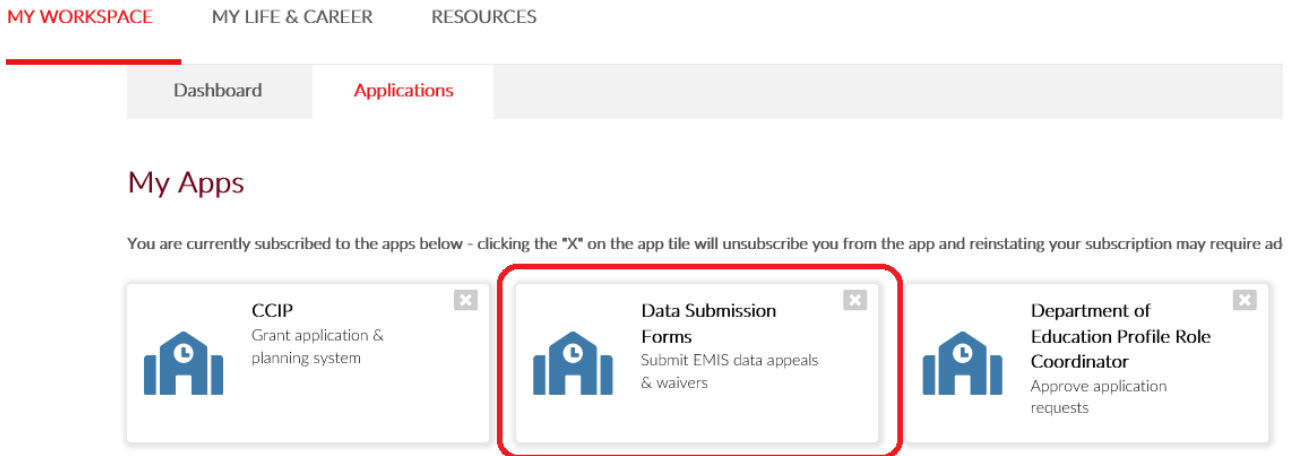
MY WORKSPACE MY LIFE & CAREER RESOURCES

Dashboard Applications

My Apps

You are currently subscribed to the apps below - clicking the "X" on the app tile will unsubscribe you from the app and reinstating your subscription may require ad

CCIP
Grant application & planning system

Data Submission Forms
Submit EMIS data appeals & waivers

Department of Education Profile Role Coordinator
Approve application requests